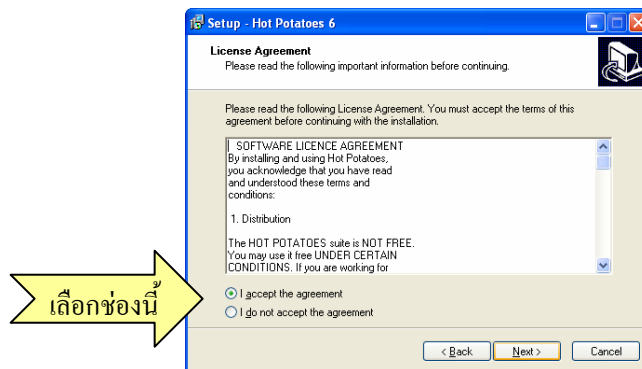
Setup - Hot Potatoes 6

License Agreement
Please read the following important information before continuing.

Please read the following License Agreement. You must accept the terms of this agreement before continuing with the installation.

| SOFTWARE LICENCE AGREEMENT
By installing and using Hot Potatoes, you acknowledge that you have read and understood these terms and conditions:

1. Distribution

The HOT POTATOES suite is NOT FREE. You may use it free UNDER CERTAIN CONDITIONS. If you are working for

เลือกช่องนี้

I accept the agreement
I do not accept the agreement

< Back | Next > | Cancel